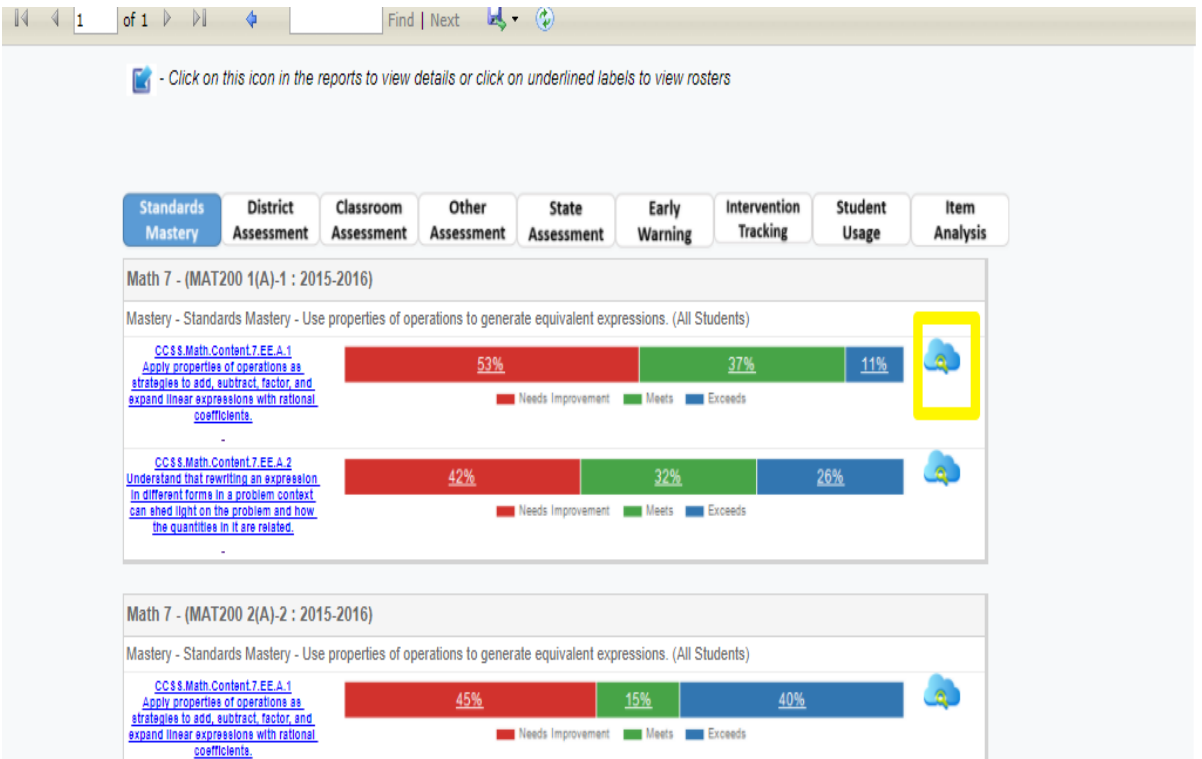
1 of 1 Find | Next

- Click on this icon in the reports to view details or click on underlined labels to view rosters

Standards Mastery
District Assessment
Classroom Assessment
Other Assessment
State Assessment
Early Warning
Intervention Tracking
Student Usage
Item Analysis

Math 7 - (MAT200 1(A)-1 : 2015-2016)

Mastery - Standards Mastery - Use properties of operations to generate equivalent expressions. (All Students)

CCSS.Math.Content.7.EE.A.1 Apply properties of operations as strategies to add, subtract, factor, and expand linear expressions with rational coefficients.

-

53% 37% 11%

Needs Improvement Meets Exceeds

CCSS.Math.Content.7.EE.A.2 Understand that rewriting an expression in different forms in a problem context can shed light on the problem and how the quantities in it are related.

-

42% 32% 26%

Needs Improvement Meets Exceeds

Math 7 - (MAT200 2(A)-2 : 2015-2016)

Mastery - Standards Mastery - Use properties of operations to generate equivalent expressions. (All Students)

CCSS.Math.Content.7.EE.A.1 Apply properties of operations as strategies to add, subtract, factor, and expand linear expressions with rational coefficients.

45% 15% 40%

Needs Improvement Meets Exceeds